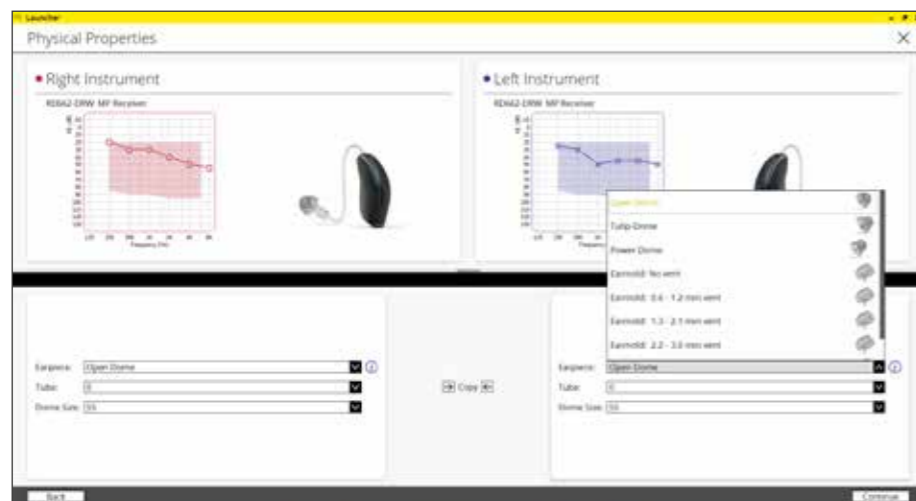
Launcher

Physical Properties

• Right Instrument

RE662-DRW MP Receiver

• Left Instrument

RE662-DRW MP Receiver

Open Dome

Tulip Dome

Power Dome

Earmold: No vent

Earmold: 0.6 - 1.2 mm vent

Earmold: 1.3 - 2.1 mm vent

Earmold: 2.2 - 3.0 mm vent

Earpiece: Open Dome

Tube: 0

Dome Size: SS

Copy

Earpiece: Open Dome

Tube: 0

Dome Size: SS

Back

Continue